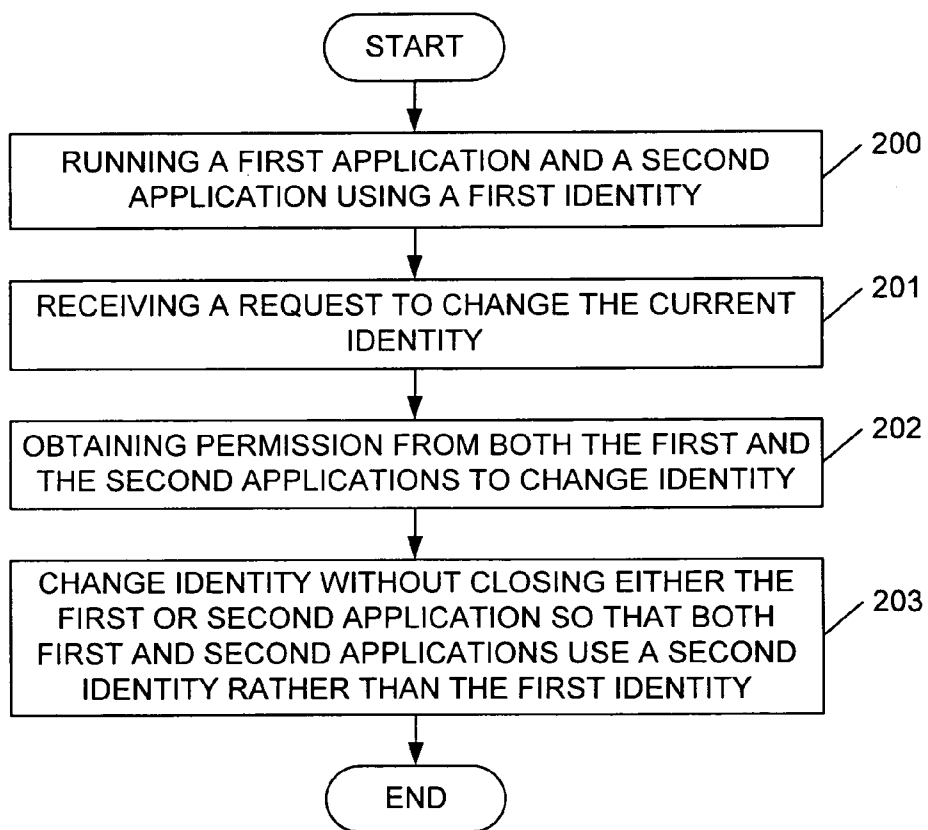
START

RUNNING A FIRST APPLICATION AND A SECOND APPLICATION USING A FIRST IDENTITY

200

RECEIVING A REQUEST TO CHANGE THE CURRENT IDENTITY

201

OBTAINING PERMISSION FROM BOTH THE FIRST AND THE SECOND APPLICATIONS TO CHANGE IDENTITY

202

CHANGE IDENTITY WITHOUT CLOSING EITHER THE FIRST OR SECOND APPLICATION SO THAT BOTH FIRST AND SECOND APPLICATIONS USE A SECOND IDENTITY RATHER THAN THE FIRST IDENTITY

203

END